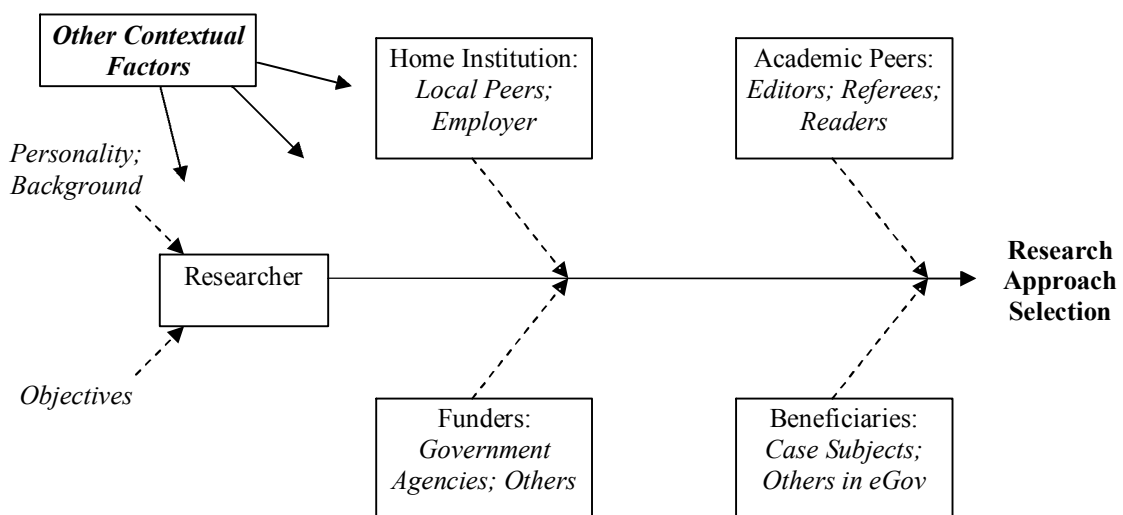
Other Contextual Factors

Home Institution:
Local Peers; Employer

Academic Peers:
Editors; Referees; Readers

Personality; Background

Researcher

Research Approach Selection

Objectives

Funders:
Government Agencies; Others

Beneficiaries:
Case Subjects; Others in eGov